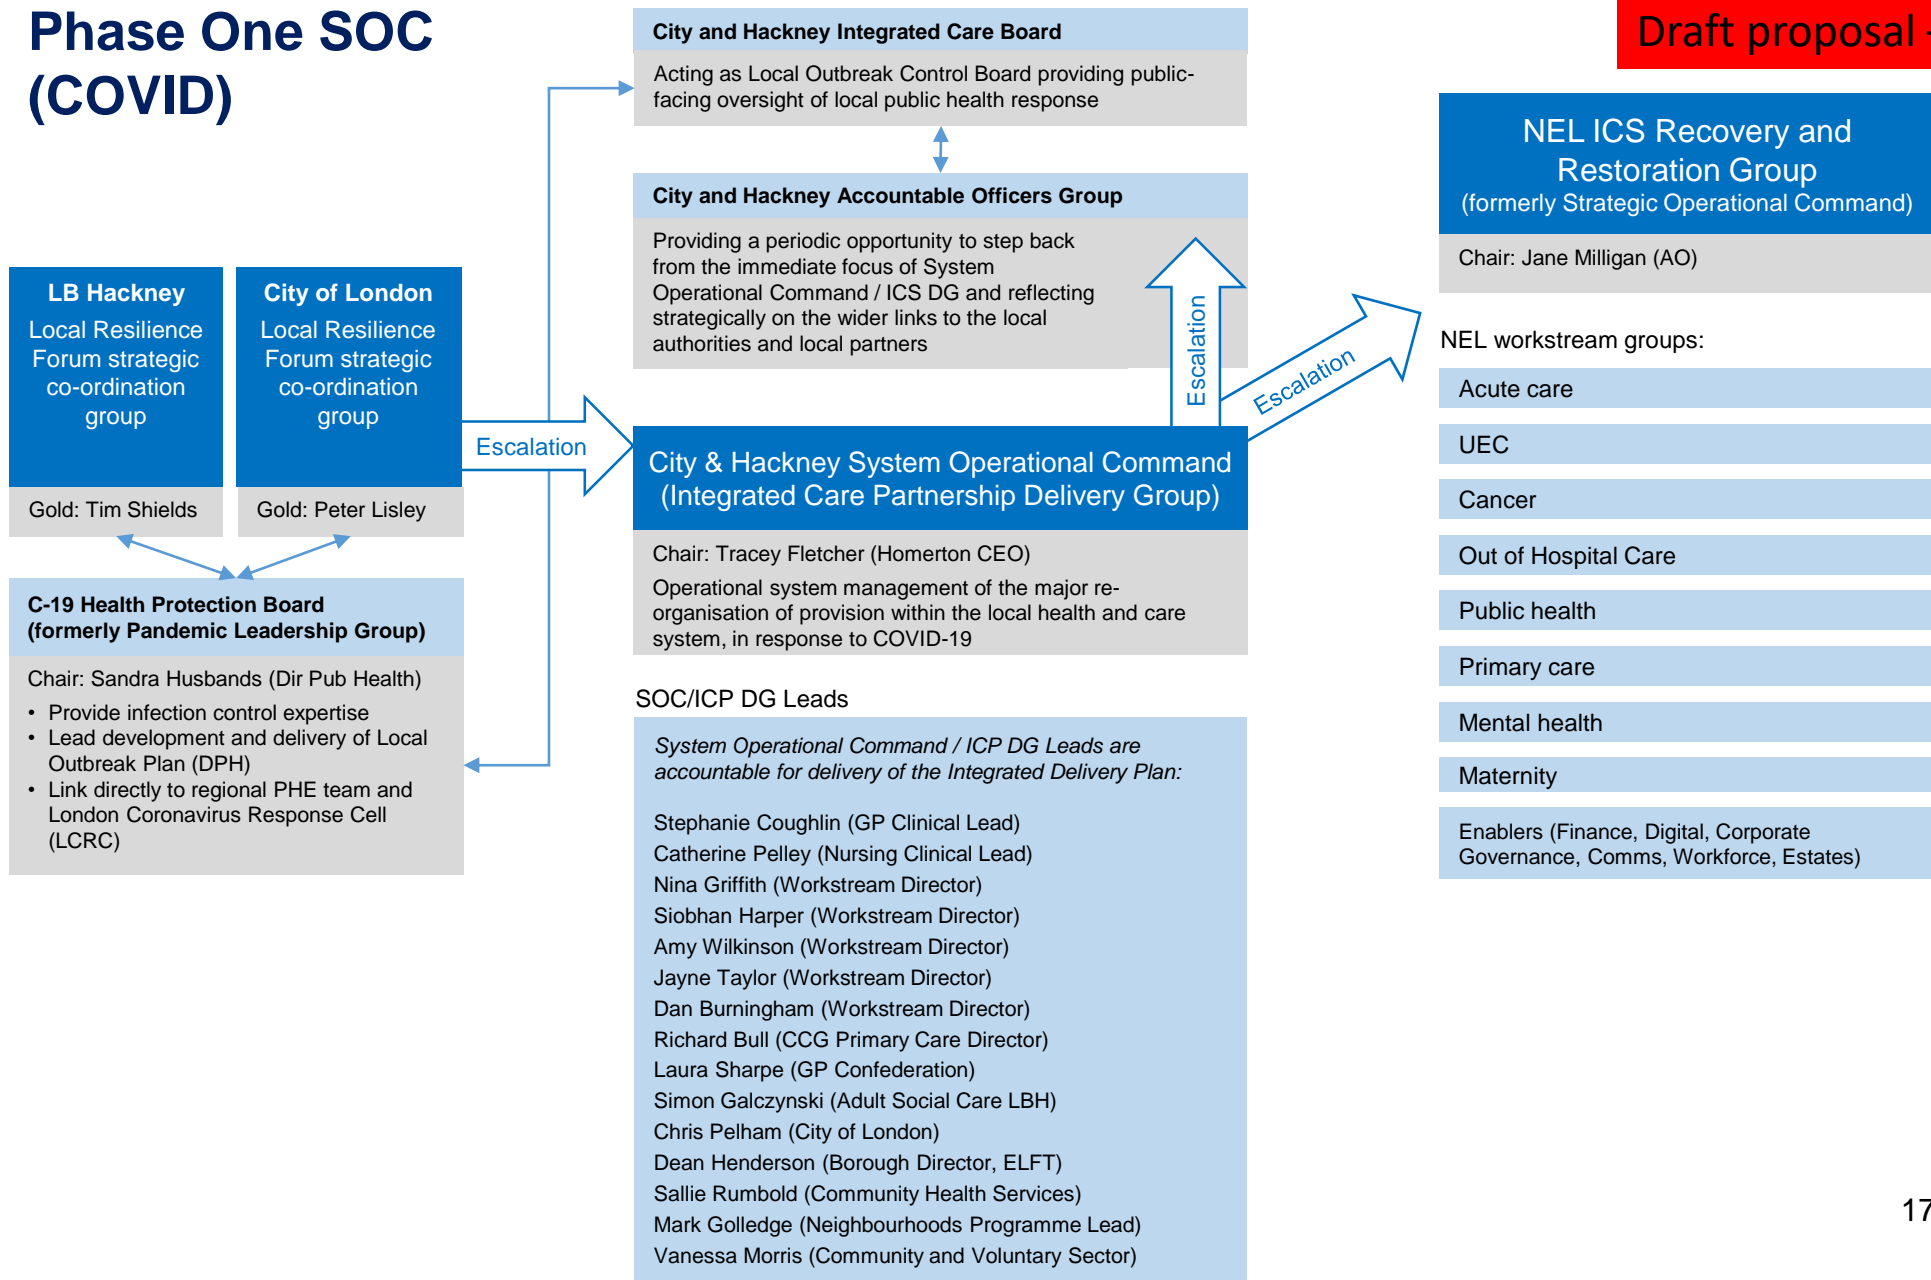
Phase One SOC (COVID)

Draft proposal

LB Hackney
Local Resilience Forum strategic co-ordination group
Gold: Tim Shields

City of London
Local Resilience Forum strategic co-ordination group
Gold: Peter Lisley

C-19 Health Protection Board (formerly Pandemic Leadership Group)
Chair: Sandra Husbands (Dir Pub Health)
• Provide infection control expertise
• Lead development and delivery of Local Outbreak Plan (DPH)
• Link directly to regional PHE team and London Coronavirus Response Cell (LCRC)

Escalation

City and Hackney Integrated Care Board
Acting as Local Outbreak Control Board providing public-facing oversight of local public health response

City and Hackney Accountable Officers Group
Providing a periodic opportunity to step back from the immediate focus of System Operational Command / ICS DG and reflecting strategically on the wider links to the local authorities and local partners

Escalation

Escalation

City & Hackney System Operational Command (Integrated Care Partnership Delivery Group)
Chair: Tracey Fletcher (Homerton CEO)
Operational system management of the major re-organisation of provision within the local health and care system, in response to COVID-19

SOC/ICP DG Leads
System Operational Command / ICP DG Leads are accountable for delivery of the Integrated Delivery Plan:

Stephanie Coughlin (GP Clinical Lead)
Catherine Pelley (Nursing Clinical Lead)
Nina Griffith (Workstream Director)
Siobhan Harper (Workstream Director)
Amy Wilkinson (Workstream Director)
Jayne Taylor (Workstream Director)
Dan Burningham (Workstream Director)
Richard Bull (CCG Primary Care Director)
Laura Sharpe (GP Confederation)
Simon Galczynski (Adult Social Care LBH)
Chris Pelham (City of London)
Dean Henderson (Borough Director, ELFT)
Sallie Rumbold (Community Health Services)
Mark Golledge (Neighbourhoods Programme Lead)
Vanessa Morris (Community and Voluntary Sector)

NEL ICS Recovery and Restoration Group
(formerly Strategic Operational Command)
Chair: Jane Milligan (AO)

NEL workstream groups:
Acute care
UEC
Cancer
Out of Hospital Care
Public health
Primary care
Mental health
Maternity
Enablers (Finance, Digital, Corporate Governance, Comms, Workforce, Estates)

17